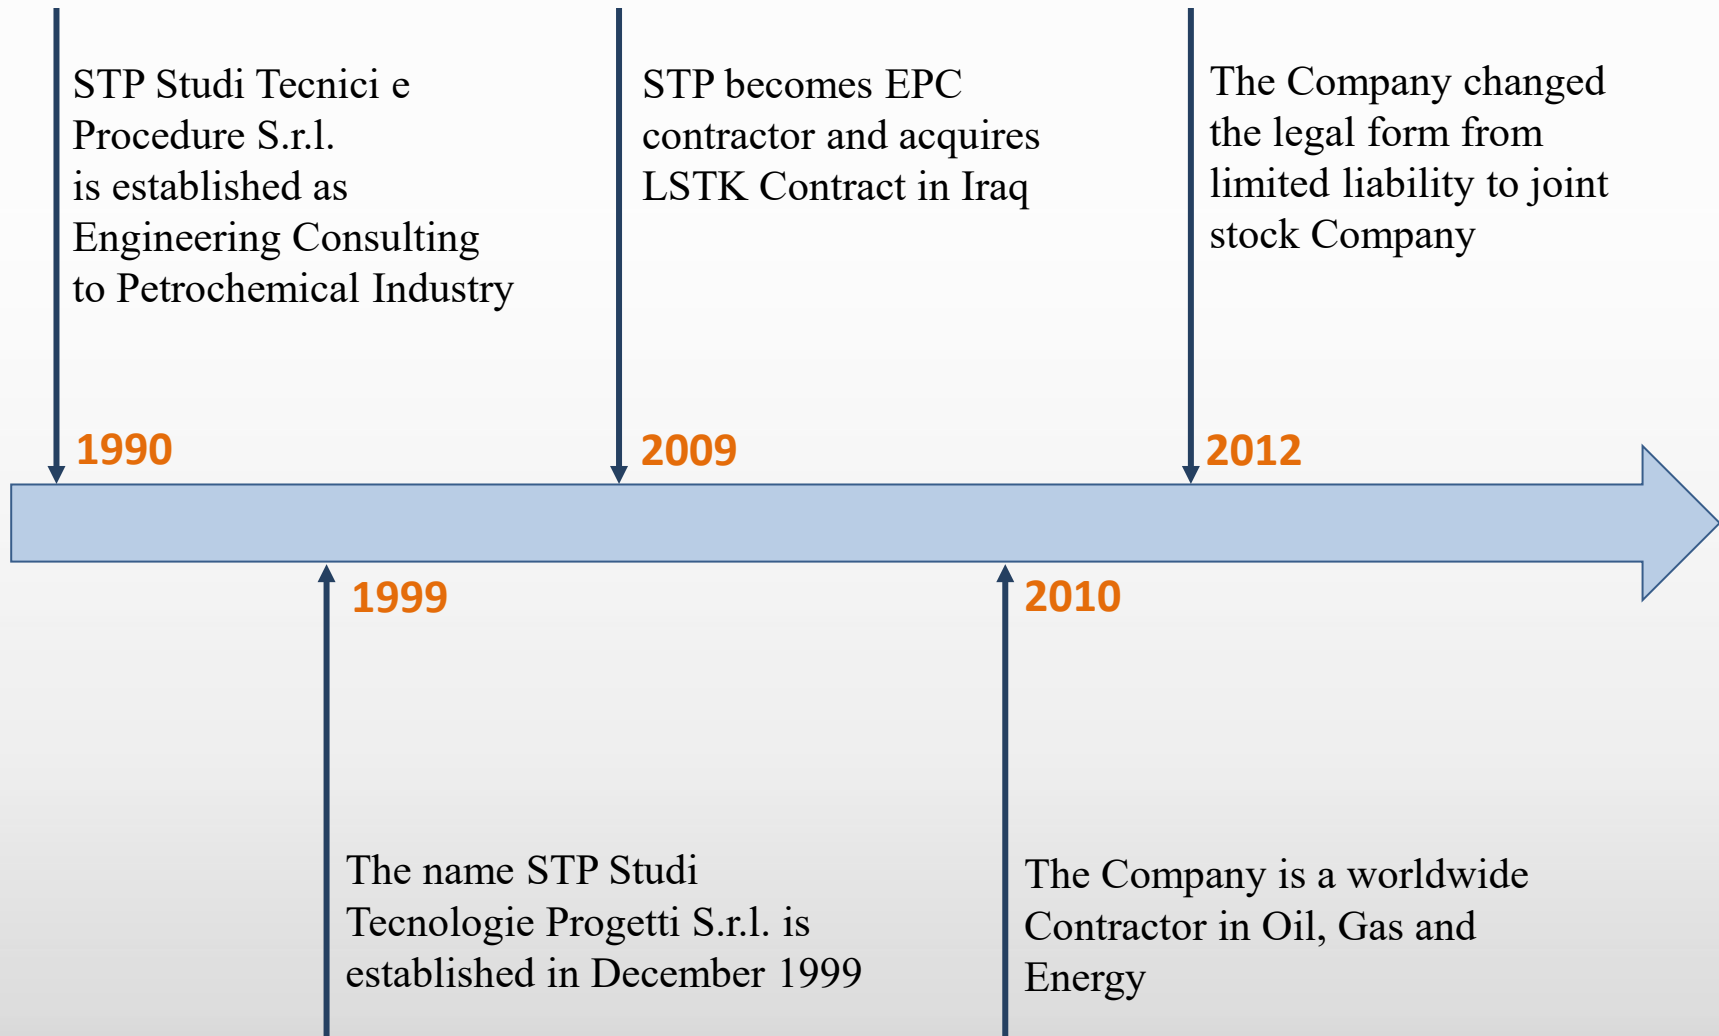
STP Studi Tecnici e Procedure S.r.l. is established as Engineering Consulting to Petrochemical Industry

1990

STP becomes EPC contractor and acquires LSTK Contract in Iraq

2009

The Company changed the legal form from limited liability to joint stock Company

2012

1999

The name STP Studi Tecnologie Progetti S.r.l. is established in December 1999

2010

The Company is a worldwide Contractor in Oil, Gas and Energy